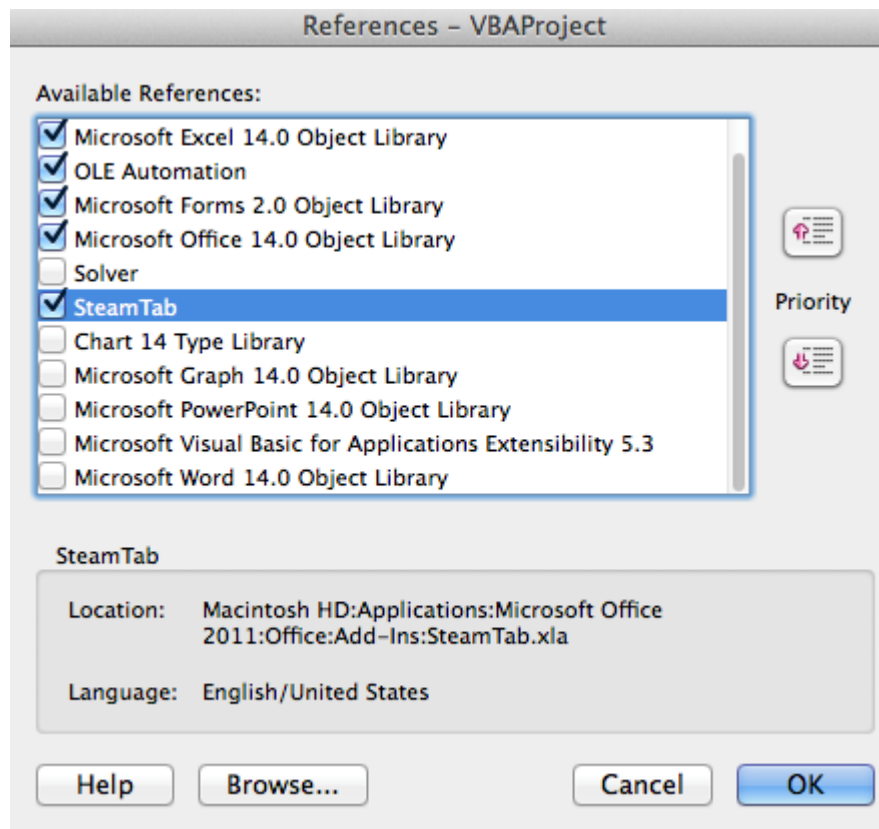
References – VBAProject

Available References:

Microsoft Excel 14.0 Object Library
OLE Automation
Microsoft Forms 2.0 Object Library
Microsoft Office 14.0 Object Library
Solver
SteamTab
Chart 14 Type Library
Microsoft Graph 14.0 Object Library
Microsoft PowerPoint 14.0 Object Library
Microsoft Visual Basic for Applications Extensibility 5.3
Microsoft Word 14.0 Object Library

Priority

SteamTab

Location: Macintosh HD:Applications:Microsoft Office 2011:Office:Add-Ins:SteamTab.xla

Language: English/United States

Help
Browse...
Cancel
OK